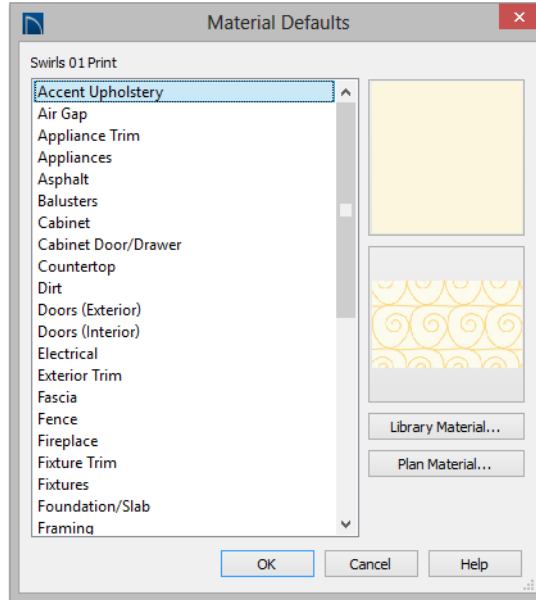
Material Defaults

Swirls 01 Print

Accent Upholstery
Air Gap
Appliance Trim
Appliances
Asphalt
Balusters
Cabinet
Cabinet Door/Drawer
Countertop
Dirt
Doors (Exterior)
Doors (Interior)
Electrical
Exterior Trim
Fascia
Fence
Fireplace
Fixture Trim
Fixtures
Foundation/Slab
Framing

Library Material...
Plan Material...

OK
Cancel
Help